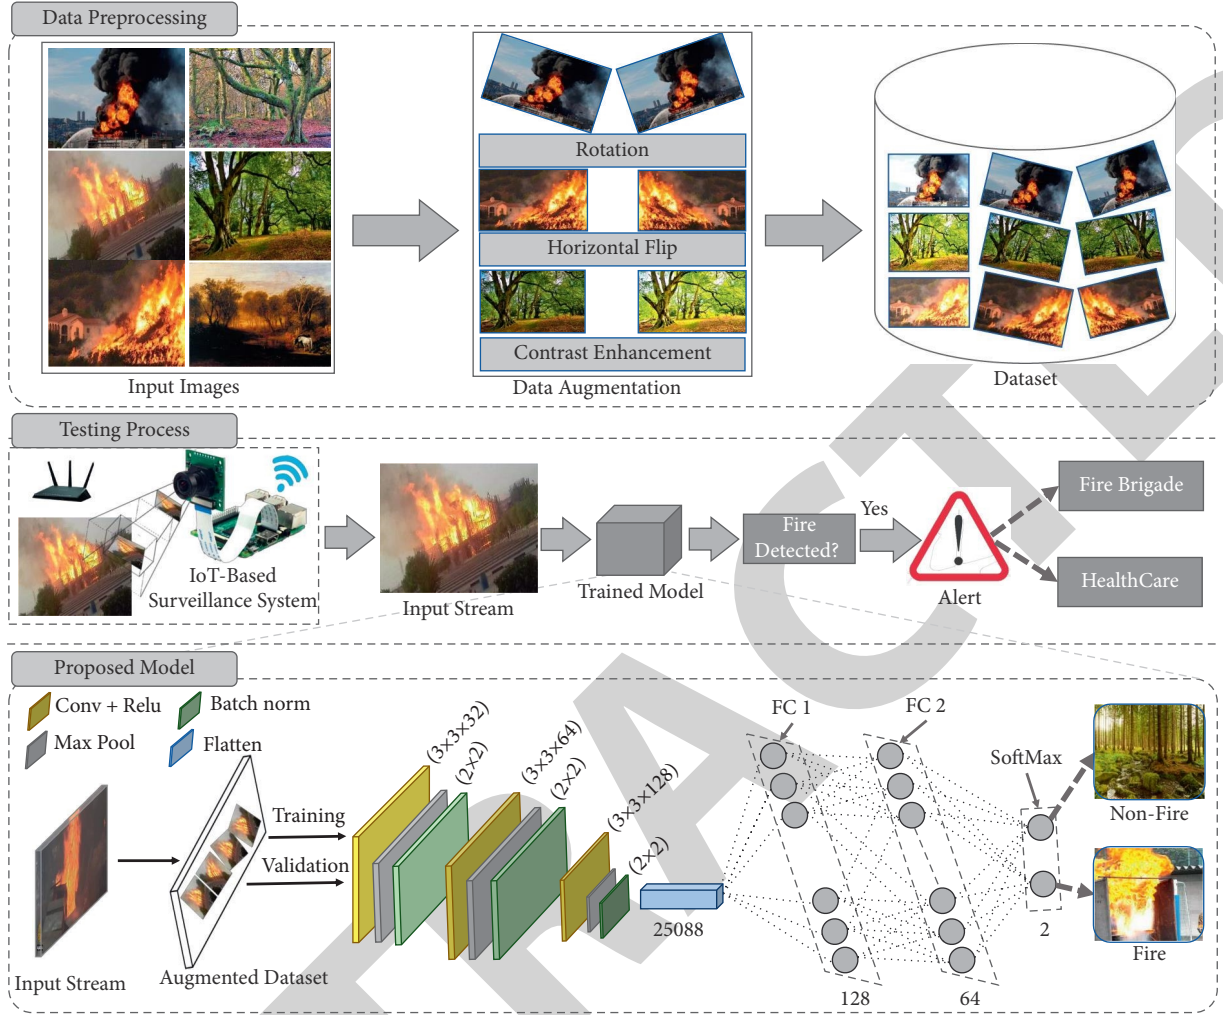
Data Preprocessing

Rotation

Horizontal Flip

Contrast Enhancement

Input Images

Data Augmentation

Dataset

Testing Process

IoT-Based Surveillance System

Input Stream

Trained Model

Fire Detected?

Yes

Alert

Fire Brigade

HealthCare

Proposed Model

Conv + Relu

Batch norm

Max Pool

Flatten

Training

Validation

(3x3x32)

(2x2)

(3x3x64)

(2x2)

(3x3x128)

(2x2)

25088

FC 1

FC 2

SoftMax

Non-Fire

Fire

2

128

64

Input Stream

Augmented Dataset

RETRACTED